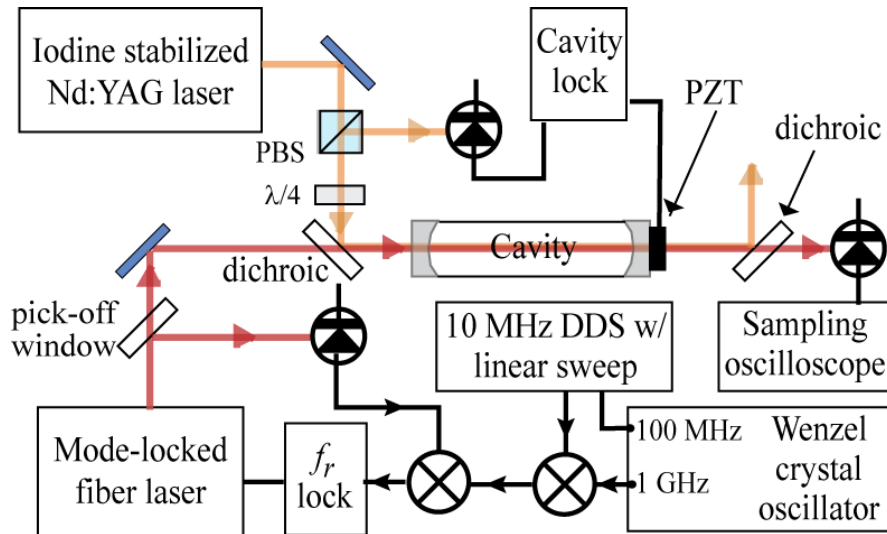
Iodine stabilized Nd:YAG laser

Cavity lock

PZT

PBS

$\lambda/4$

dichroic

Cavity

dichroic

pick-off window

10 MHz DDS w/ linear sweep

Sampling oscilloscope

Mode-locked fiber laser

$f_r$ lock

100 MHz

1 GHz

Wenzel crystal oscillator